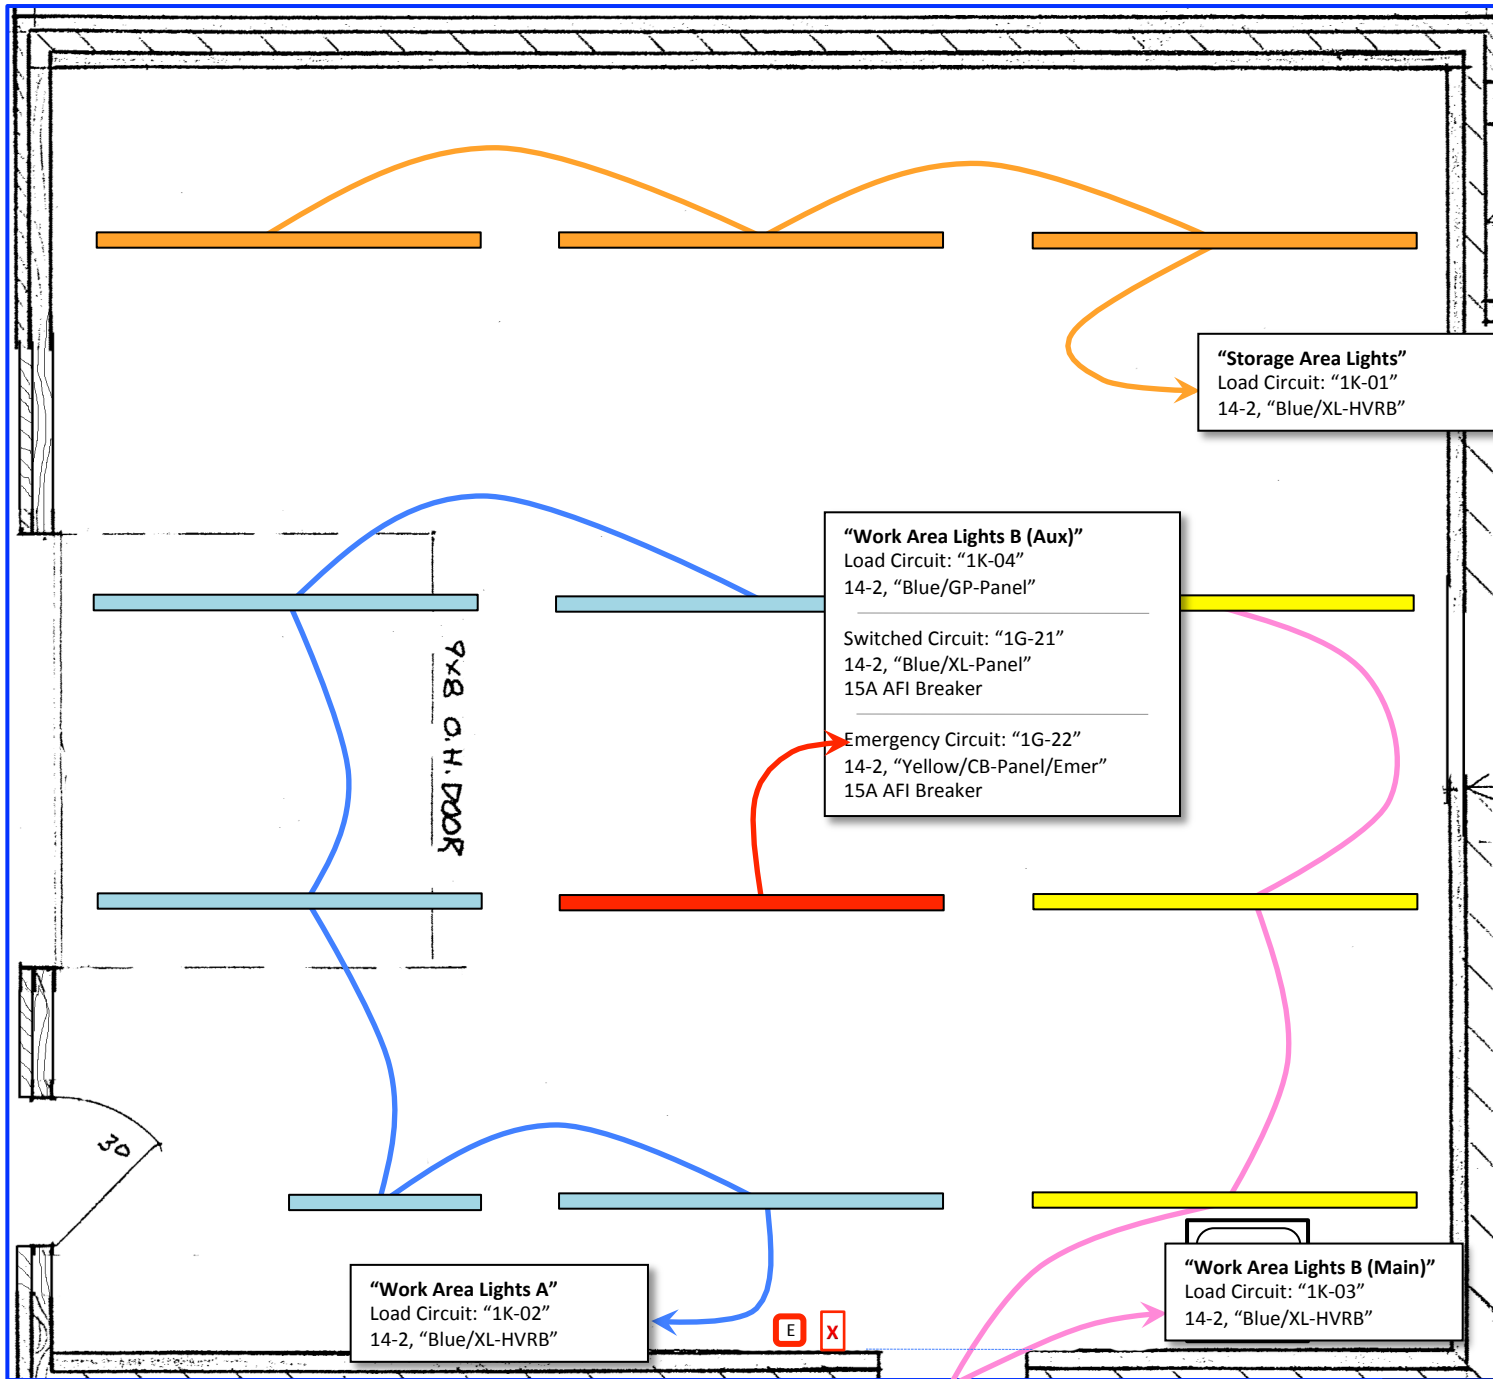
**“Storage Area Lights”**
Load Circuit: “1K-01”
14-2, “Blue/XL-HVRB”

**“Work Area Lights B (Aux)”**
Load Circuit: “1K-04”
14-2, “Blue/GP-Panel”

Switched Circuit: “1G-21”
14-2, “Blue/XL-Panel”
15A AFI Breaker

Emergency Circuit: “1G-22”
14-2, “Yellow/CB-Panel/Emer”
15A AFI Breaker

9x8 O.H. DOOR

30

**“Work Area Lights A”**
Load Circuit: “1K-02”
14-2, “Blue/XL-HVRB”

E X

**“Work Area Lights B (Main)”**
Load Circuit: “1K-03”
14-2, “Blue/XL-HVRB”